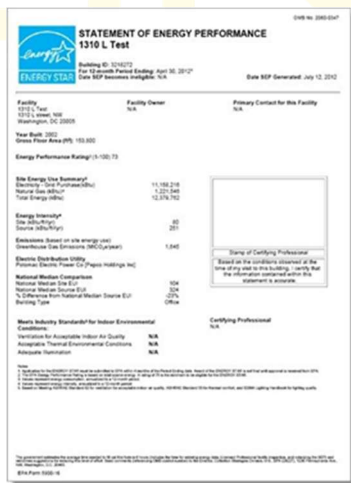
OMB No. 2060-0347

energy
ENERGY STAR

STATEMENT OF ENERGY PERFORMANCE
1310 L Test

Building ID: 3216272
For 12-month Period Ending: April 30, 2012*
Date SEP becomes ineligible: N/A

Date SEP Generated: July 12, 2012

Facility
1310 L Test
1310 L street, NW
Washington, DC 20005

Facility Owner
N/A

Primary Contact for this Facility
N/A

Year Built: 2002
Gross Floor Area (ft²): 153,600

Energy Performance Rating² (1-100) 73

Site Energy Use Summary³
Electricity - Grid Purchase(kBtu) 11,158,216
Natural Gas (kBtu)⁴ 1,221,546
Total Energy (kBtu) 12,379,762

Energy Intensity⁴
Site (kBtu/ft²/yr) 80
Source (kBtu/ft²/yr) 251

Emissions (based on site energy use)
Greenhouse Gas Emissions (MtCO₂e/year) 1,845

Electric Distribution Utility
Potomac Electric Power Co [Pepco Holdings Inc]

National Median Comparison
National Median Site EUI 104
National Median Source EUI 324
% Difference from National Median Source EUI -23%
Building Type Office

Stamp of Certifying Professional

Based on the conditions observed at the time of my visit to this building, I certify that the information contained within this statement is accurate.

Meets Industry Standards⁵ for Indoor Environmental Conditions:
Ventilation for Acceptable Indoor Air Quality N/A
Acceptable Thermal Environmental Conditions N/A
Adequate Illumination N/A

Certifying Professional
N/A

Notes:
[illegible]

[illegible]

EPA Form 5900-16